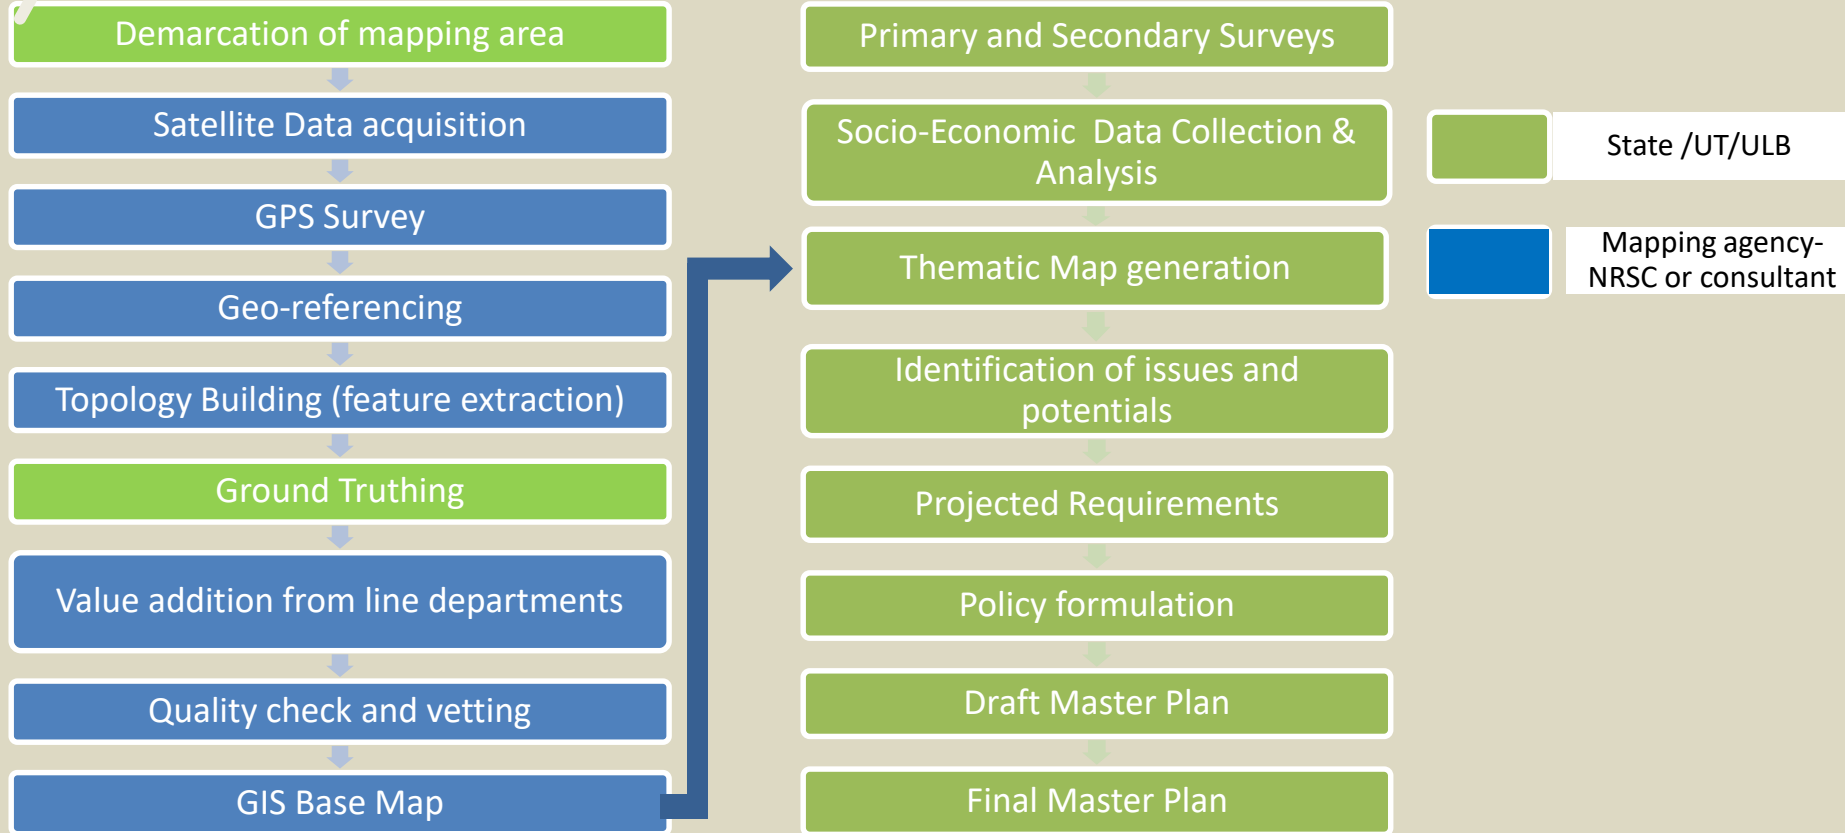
Demarcation of mapping area

Satellite Data acquisition

GPS Survey

Geo-referencing

Topology Building (feature extraction)

Ground Truthing

Value addition from line departments

Quality check and vetting

GIS Base Map

Primary and Secondary Surveys

Socio-Economic Data Collection & Analysis

Thematic Map generation

Identification of issues and potentials

Projected Requirements

Policy formulation

Draft Master Plan

Final Master Plan

State /UT/ULB

Mapping agency- NRSC or consultant